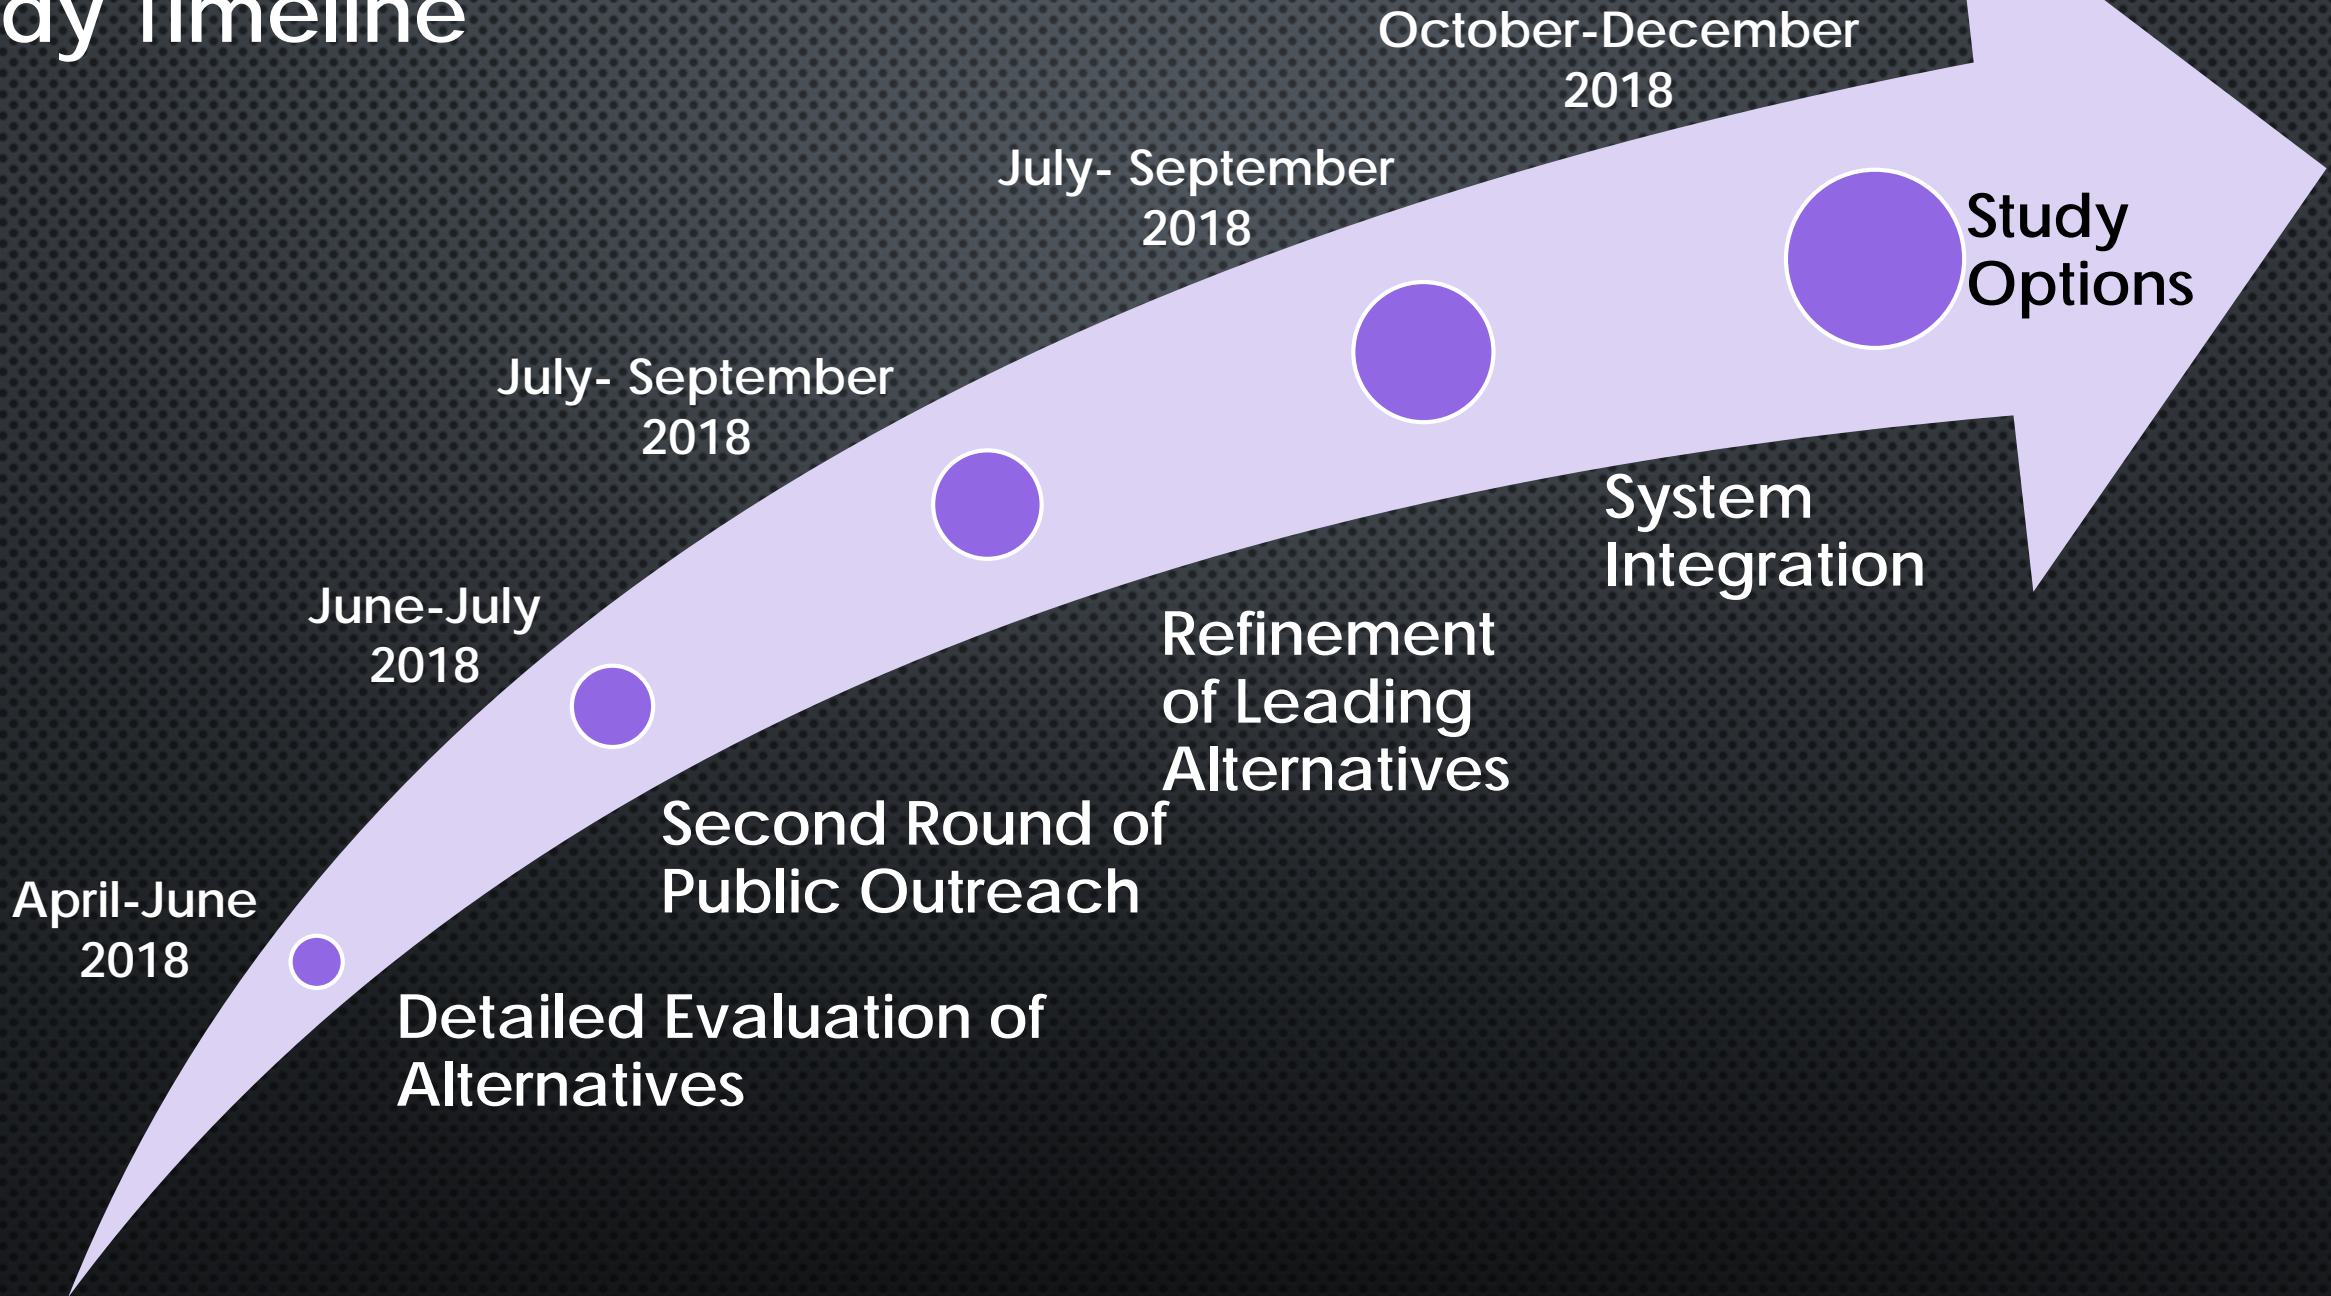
dy Timeline

October-December 2018

July- September 2018

Study Options

July- September 2018

System Integration

June-July 2018

Refinement of Leading Alternatives

Second Round of Public Outreach

April-June 2018

Detailed Evaluation of Alternatives